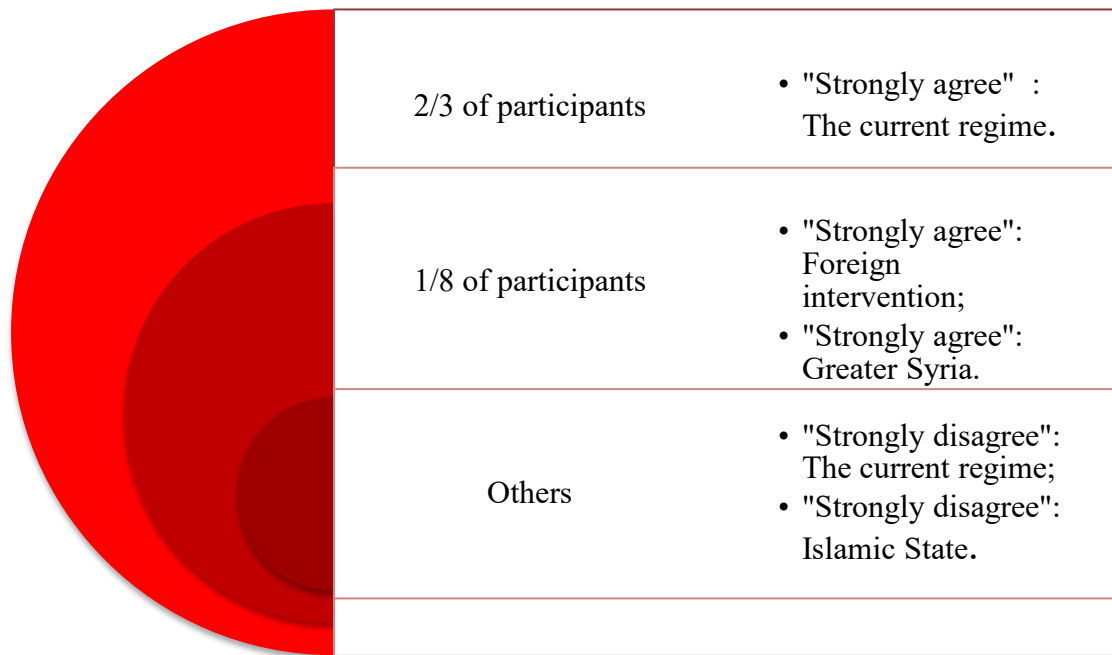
| | |
|---|---|
| 2/3 of participants | • "Strongly agree" : The current regime. |
| 1/8 of participants | • "Strongly agree": Foreign intervention;<br>• "Strongly agree": Greater Syria. |
| Others | • "Strongly disagree": The current regime;<br>• "Strongly disagree": Islamic State. |